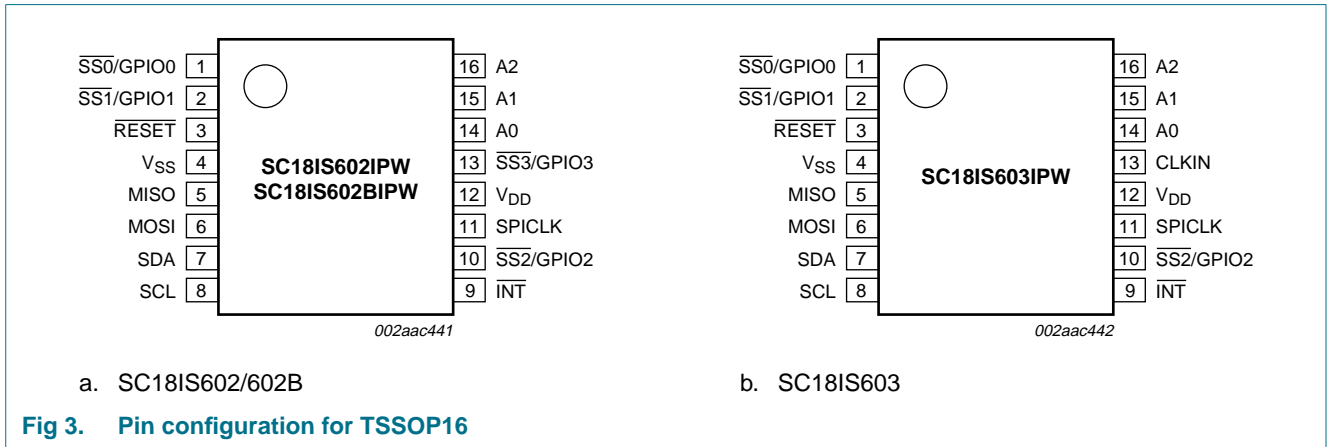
$\overline{SS0}$/GPIO0 1
$\overline{SS1}$/GPIO1 2
$\overline{RESET}$ 3
$V_{SS}$ 4
MISO 5
MOSI 6
SDA 7
SCL 8

SC18IS602IPW
SC18IS602BIPW

16 A2
15 A1
14 A0
13 $\overline{SS3}$/GPIO3
12 $V_{DD}$
11 SPICLK
10 $\overline{SS2}$/GPIO2
9 $\overline{INT}$

002aac441

a. SC18IS602/602B

$\overline{SS0}$/GPIO0 1
$\overline{SS1}$/GPIO1 2
$\overline{RESET}$ 3
$V_{SS}$ 4
MISO 5
MOSI 6
SDA 7
SCL 8

SC18IS603IPW

16 A2
15 A1
14 A0
13 CLKIN
12 $V_{DD}$
11 SPICLK
10 $\overline{SS2}$/GPIO2
9 $\overline{INT}$

002aac442

b. SC18IS603

Fig 3. Pin configuration for TSSOP16